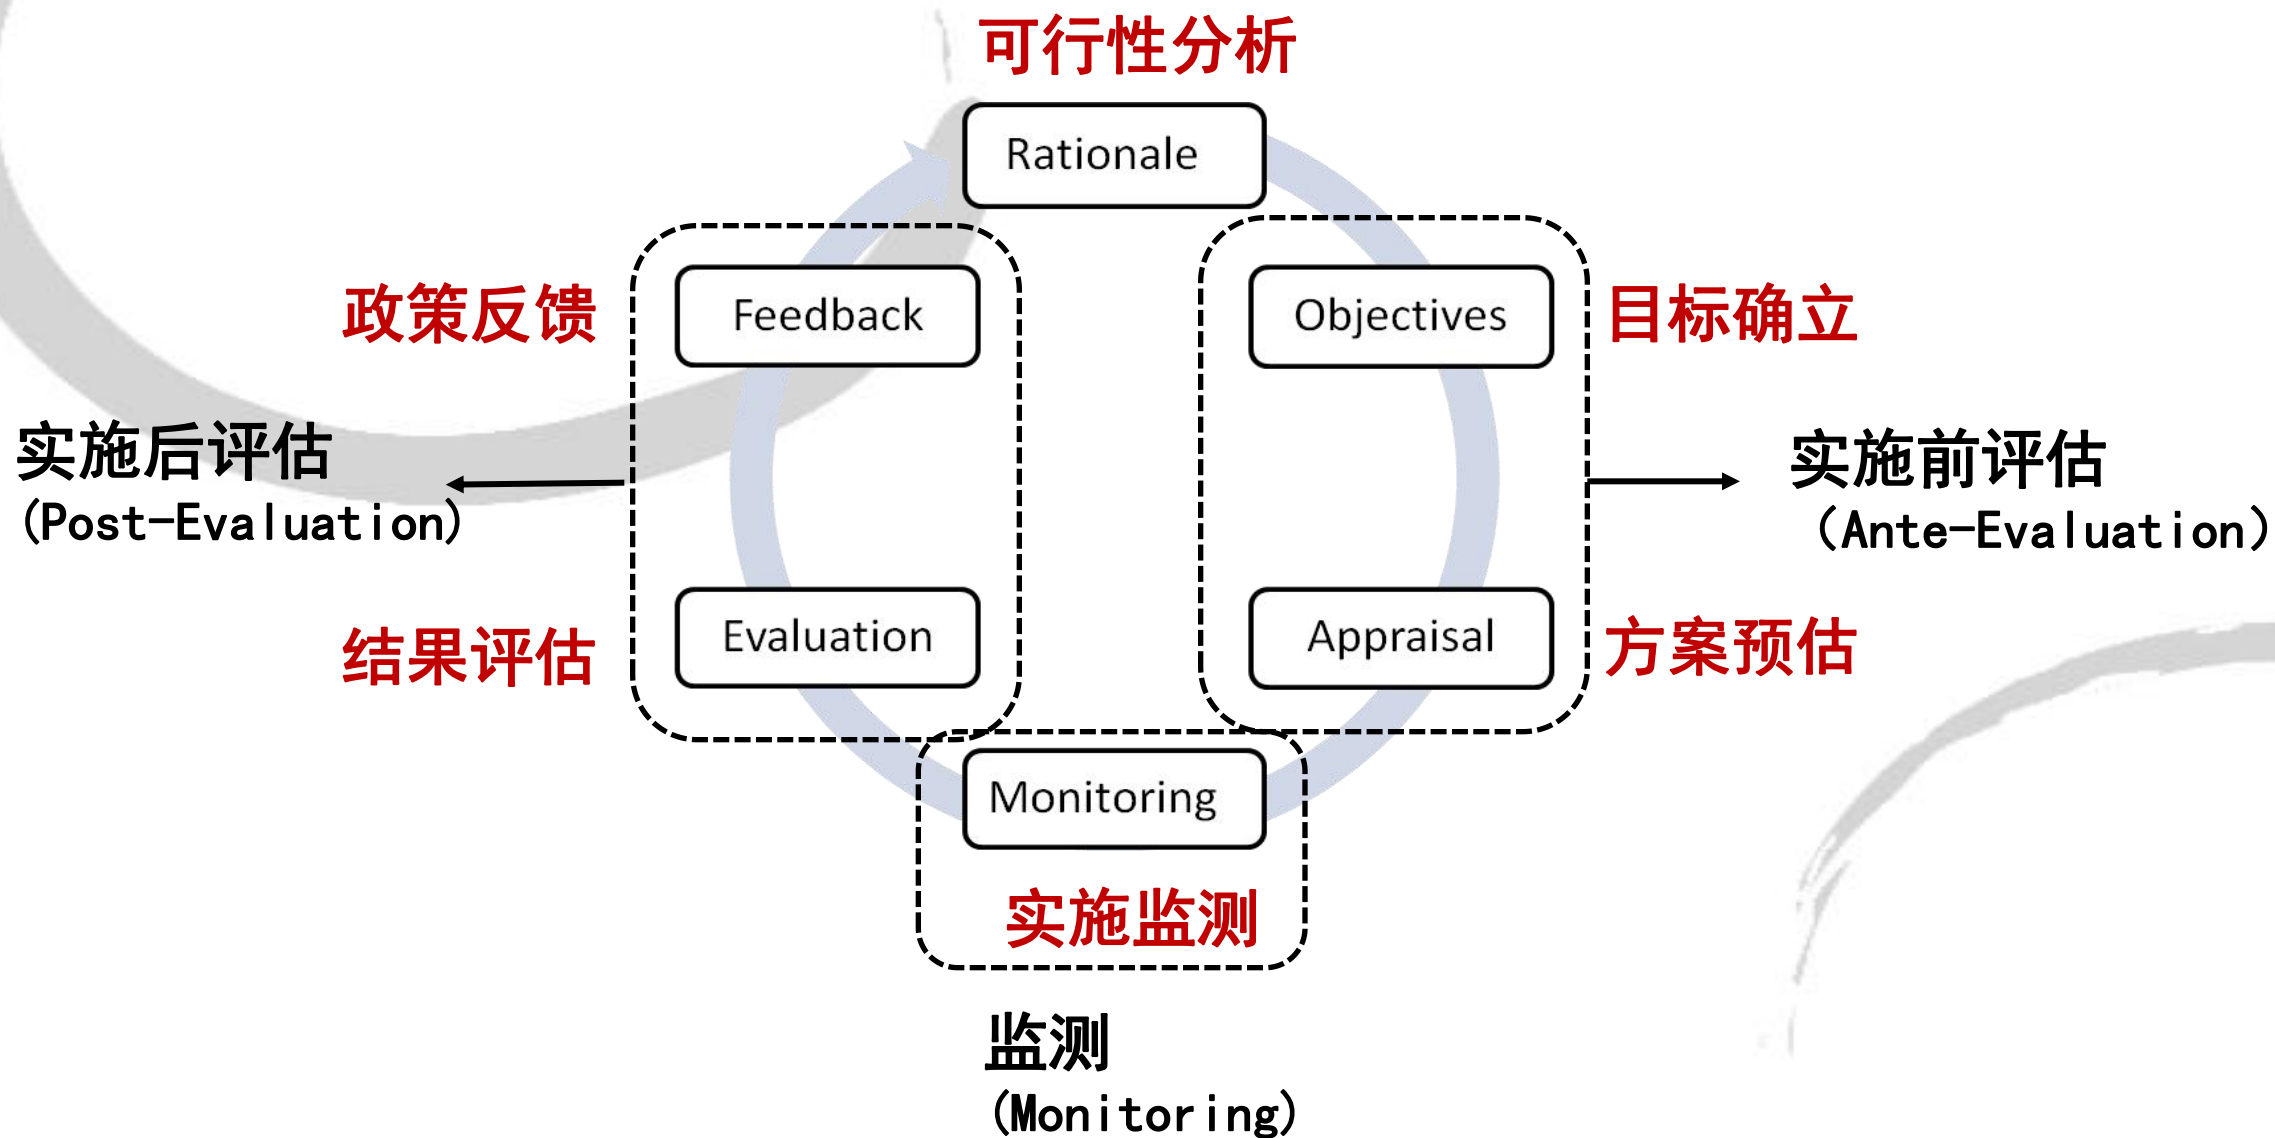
可行性分析

Rationale

政策反馈

Feedback

Objectives

目标确立

实施后评估
(Post-Evaluation)

实施前评估
(Ante-Evaluation)

结果评估

Evaluation

Appraisal

方案预估

Monitoring

实施监测

监测
(Monitoring)